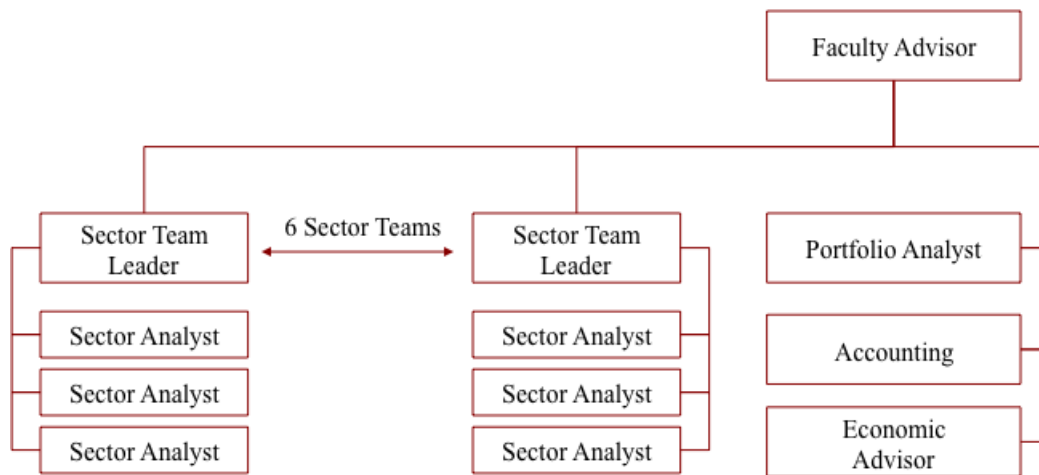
Faculty Advisor

Sector Team Leader

6 Sector Teams

Sector Team Leader

Portfolio Analyst

Sector Analyst

Sector Analyst

Accounting

Sector Analyst

Sector Analyst

Sector Analyst

Sector Analyst

Economic Advisor